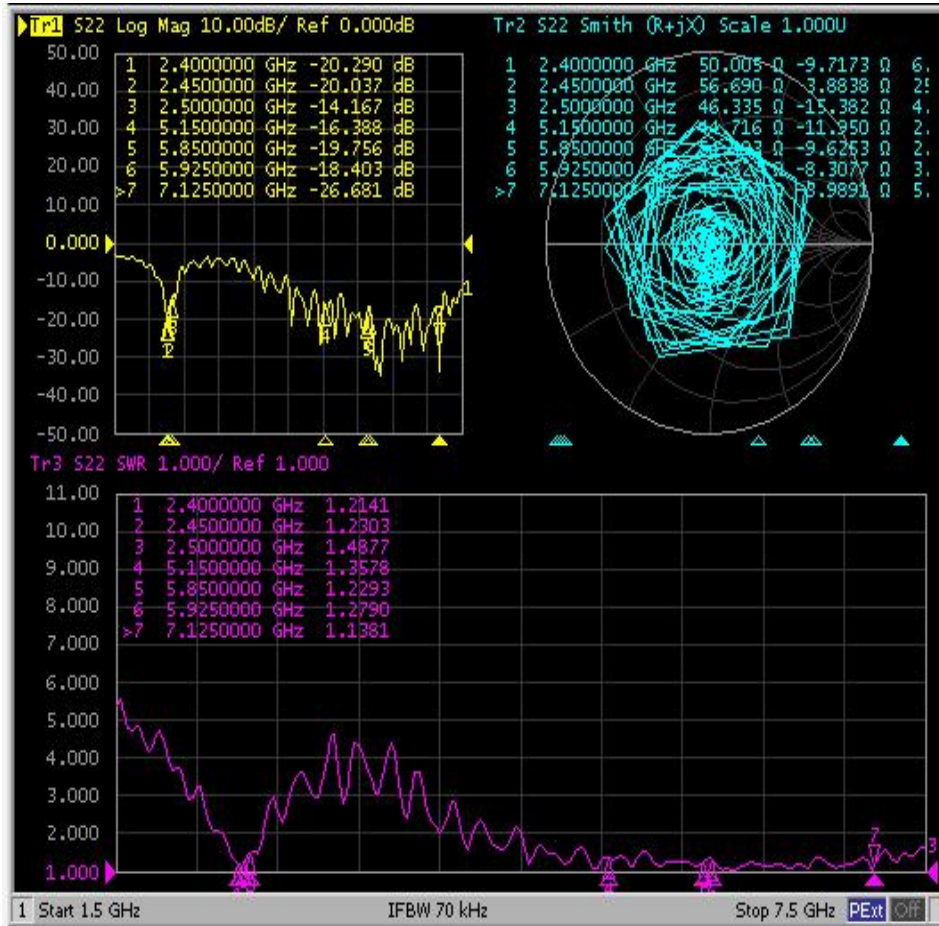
Tr1 S22 Log Mag 10.00dB/ Ref 0.000dB

50.00
40.00
30.00
20.00
10.00
0.000
-10.00
-20.00
-30.00
-40.00
-50.00

| | | |
|---|---|---|
| 1 | 2.4000000 GHz | -20.290 dB |
| 2 | 2.4500000 GHz | -20.037 dB |
| 3 | 2.5000000 GHz | -14.167 dB |
| 4 | 5.1500000 GHz | -16.388 dB |
| 5 | 5.8500000 GHz | -19.756 dB |
| 6 | 5.9250000 GHz | -18.403 dB |
| >7 | 7.1250000 GHz | -26.681 dB |

Tr2 S22 Smith (R+jX) Scale 1.000U

| | | | | |
|---|---|---|---|---|
| 1 | 2.4000000 GHz | 50.005 Ω | -9.7173 Ω | 6. |
| 2 | 2.4500000 GHz | 56.690 Ω | -3.8838 Ω | 25 |
| 3 | 2.5000000 GHz | 46.335 Ω | -15.382 Ω | 4. |
| 4 | 5.1500000 GHz | 44.716 Ω | -11.950 Ω | 2. |
| 5 | 5.8500000 GHz | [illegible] | -9.6253 Ω | 2. |
| 6 | 5.9250000 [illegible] | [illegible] | -8.3077 Ω | 3. |
| >7 | 7.1250000 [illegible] | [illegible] | -8.9891 Ω | 5. |

Tr3 S22 SWR 1.000/ Ref 1.000

11.00
10.00
9.000
8.000
7.000
6.000
5.000
4.000
3.000
2.000
1.000

| | | |
|---|---|---|
| 1 | 2.4000000 GHz | 1.2141 |
| 2 | 2.4500000 GHz | 1.2303 |
| 3 | 2.5000000 GHz | 1.4877 |
| 4 | 5.1500000 GHz | 1.3578 |
| 5 | 5.8500000 GHz | 1.2293 |
| 6 | 5.9250000 GHz | 1.2790 |
| >7 | 7.1250000 GHz | 1.1381 |

1 Start 1.5 GHz IFBW 70 kHz Stop 7.5 GHz PExt Off